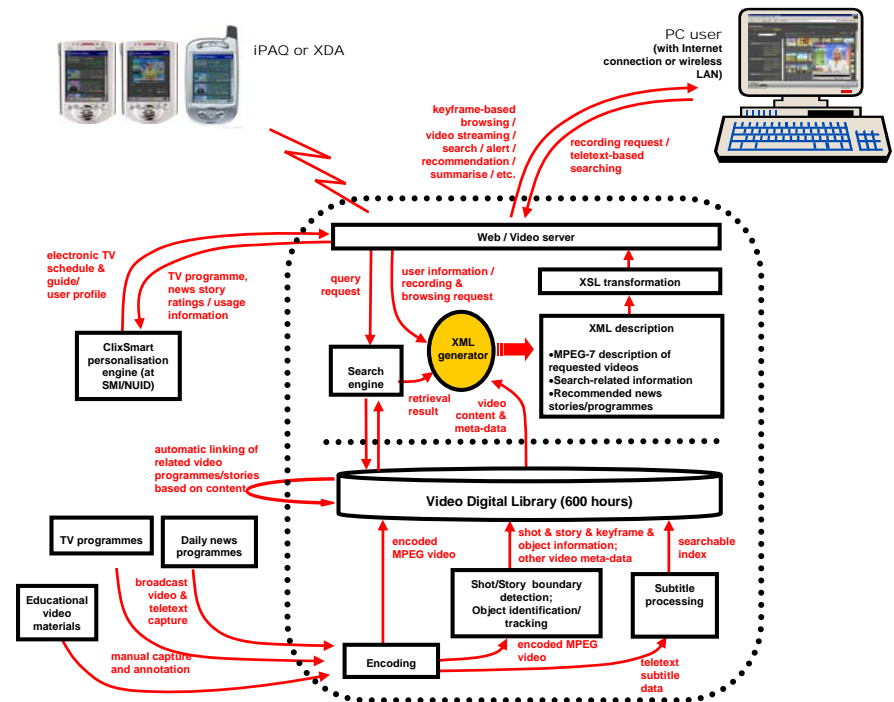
iPAQ or XDA

PC user
(with Internet connection or wireless LAN)

keyframe-based browsing / video streaming / search / alert / recommendation / summarise / etc.

recording request / teletext-based searching

Web / Video server

electronic TV schedule & guide/ user profile

TV programme, news story ratings / usage information

query request

user information / recording & browsing request

XSL transformation

ClixSmart personalisation engine (at SMI/NUID)

Search engine

XML generator

XML description

•MPEG-7 description of requested videos
•Search-related information
•Recommended news stories/programmes

retrieval result

video content & meta-data

automatic linking of related video programmes/stories based on content

Video Digital Library (600 hours)

TV programmes

Daily news programmes

encoded MPEG video

shot & story & keyframe & object information; other video meta-data

searchable index

Educational video materials

broadcast video & teletext capture

Shot/Story boundary detection; Object identification/ tracking

Subtitle processing

manual capture and annotation

Encoding

encoded MPEG video

teletext subtitle data